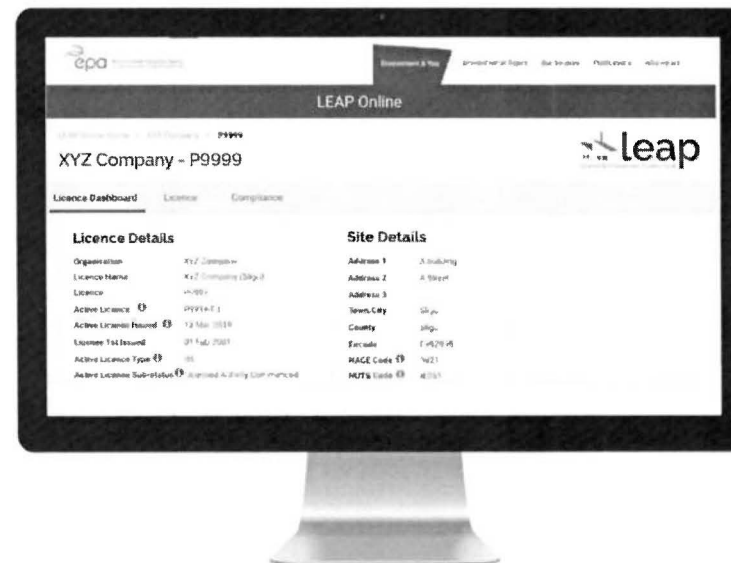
epa

Environment & You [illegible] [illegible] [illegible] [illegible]

LEAP Online

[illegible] > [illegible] > P9999

XYZ Company - P9999

leap

Licence Dashboard Licence Compliance

Licence Details

| | |
|---|---|
| Organisation | XYZ Company |
| Licence Name | XYZ Company (Sligo) |
| Licence | P9999 |
| Active Licence | P9999-01 |
| Active Licence Issued | 12 Mar 2019 |
| Licence 1st Issued | 01 Feb 2001 |
| Active Licence Type | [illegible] |
| Active Licence Sub-status | Licensed Activity Commenced |

Site Details

| | |
|---|---|
| Address 1 | A Building |
| Address 2 | A Street |
| Address 3 | |
| Town/City | Sligo |
| County | Sligo |
| Eircode | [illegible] |
| NACE Code | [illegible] |
| NUTS Code | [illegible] |